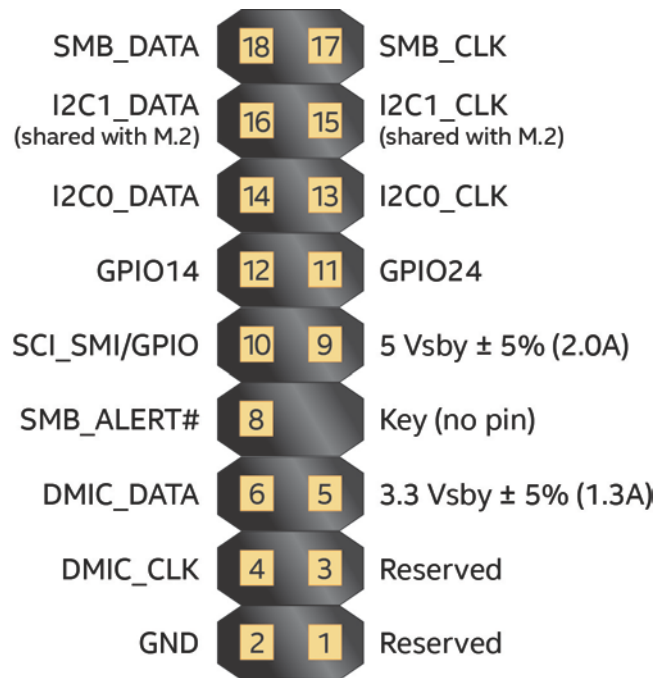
SMB_DATA 18 17 SMB_CLK

I2C1_DATA (shared with M.2) 16 15 I2C1_CLK (shared with M.2)

I2C0_DATA 14 13 I2C0_CLK

GPIO14 12 11 GPIO24

SCI_SMI/GPIO 10 9 5 Vsby ± 5% (2.0A)

SMB_ALERT# 8 Key (no pin)

DMIC_DATA 6 5 3.3 Vsby ± 5% (1.3A)

DMIC_CLK 4 3 Reserved

GND 2 1 Reserved